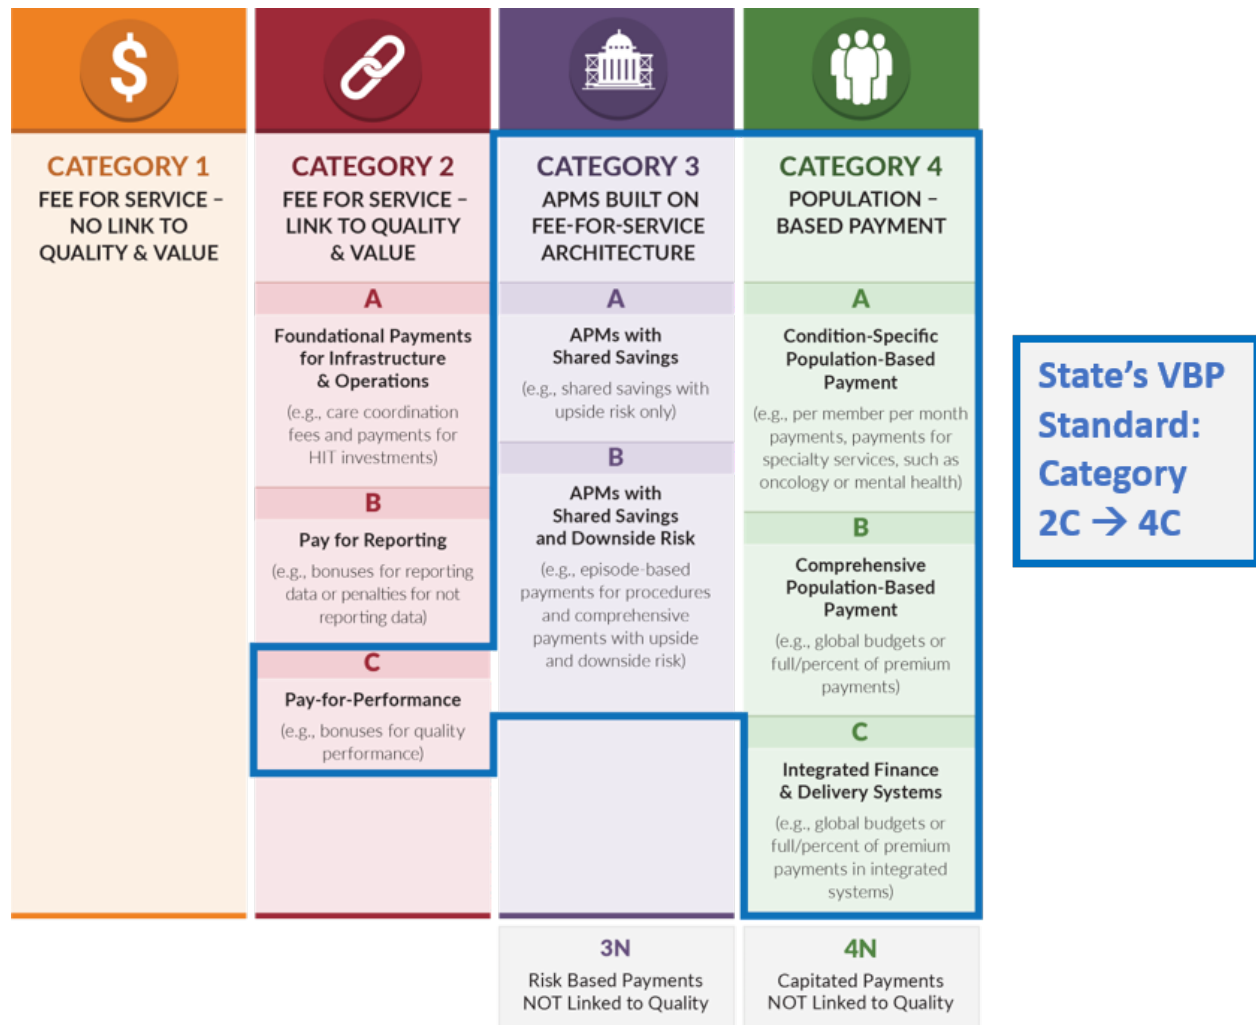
CATEGORY 1
FEE FOR SERVICE – NO LINK TO QUALITY & VALUE

CATEGORY 2
FEE FOR SERVICE – LINK TO QUALITY & VALUE

A
Foundational Payments for Infrastructure & Operations
(e.g., care coordination fees and payments for HIT investments)

B
Pay for Reporting
(e.g., bonuses for reporting data or penalties for not reporting data)

C
Pay-for-Performance
(e.g., bonuses for quality performance)

CATEGORY 3
APMS BUILT ON FEE-FOR-SERVICE ARCHITECTURE

A
APMs with Shared Savings
(e.g., shared savings with upside risk only)

B
APMs with Shared Savings and Downside Risk
(e.g., episode-based payments for procedures and comprehensive payments with upside and downside risk)

CATEGORY 4
POPULATION – BASED PAYMENT

A
Condition-Specific Population-Based Payment
(e.g., per member per month payments, payments for specialty services, such as oncology or mental health)

B
Comprehensive Population-Based Payment
(e.g., global budgets or full/percent of premium payments)

C
Integrated Finance & Delivery Systems
(e.g., global budgets or full/percent of premium payments in integrated systems)

3N
Risk Based Payments NOT Linked to Quality

4N
Capitated Payments NOT Linked to Quality

State's VBP Standard: Category 2C → 4C